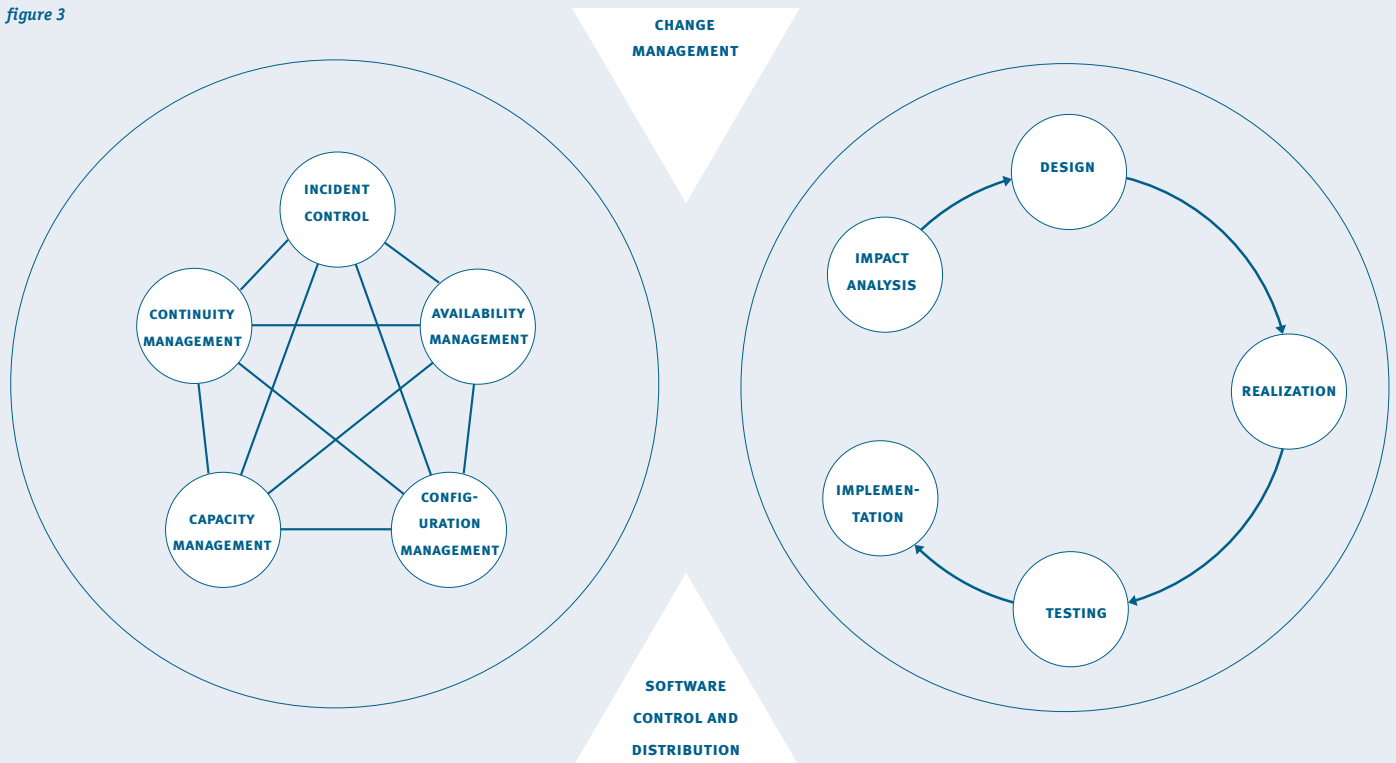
figure 3

CHANGE MANAGEMENT

INCIDENT CONTROL

CONTINUITY MANAGEMENT

AVAILABILITY MANAGEMENT

CAPACITY MANAGEMENT

CONFIGURATION MANAGEMENT

DESIGN

IMPACT ANALYSIS

REALIZATION

IMPLEMENTATION

TESTING

SOFTWARE CONTROL AND DISTRIBUTION